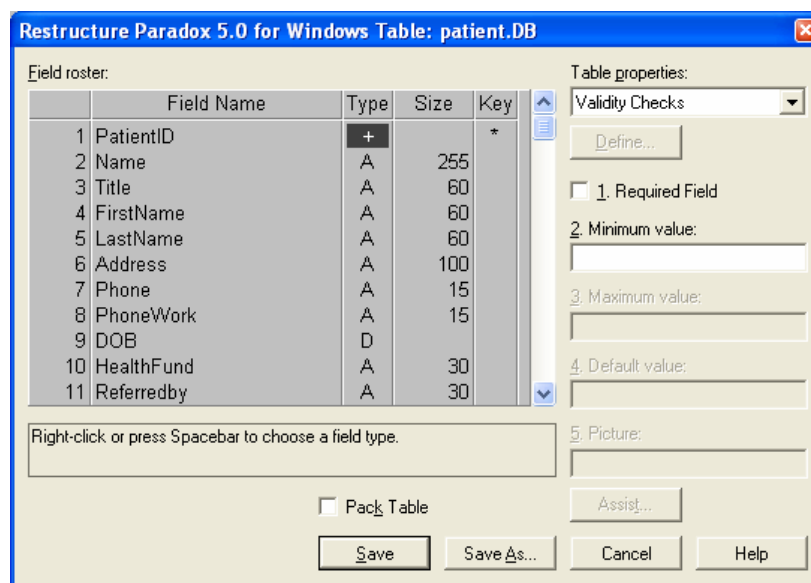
Restructure Paradox 5.0 for Windows Table: patient.DB

Field roster:

| | Field Name | Type | Size | Key |
|---|---|---|---|---|
| 1 | PatientID | + | | * |
| 2 | Name | A | 255 | |
| 3 | Title | A | 60 | |
| 4 | FirstName | A | 60 | |
| 5 | LastName | A | 60 | |
| 6 | Address | A | 100 | |
| 7 | Phone | A | 15 | |
| 8 | PhoneWork | A | 15 | |
| 9 | DOB | D | | |
| 10 | HealthFund | A | 30 | |
| 11 | Referredby | A | 30 | |

Right-click or press Spacebar to choose a field type.

Pack Table

Table properties:
Validity Checks
Define...
1. Required Field
2. Minimum value:
3. Maximum value:
4. Default value:
5. Picture:
Assist...

Save
Save As...
Cancel
Help